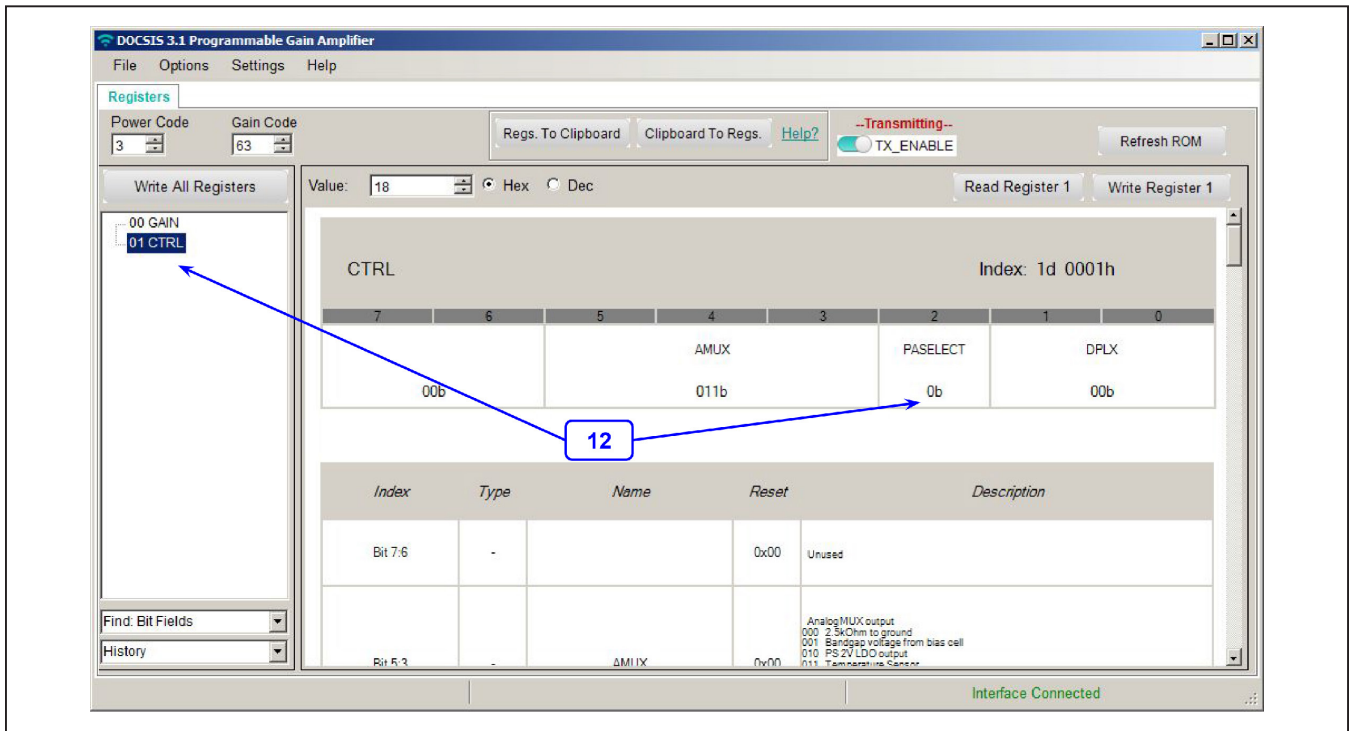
DOCSIS 3.1 Programmable Gain Amplifier

File Options Settings Help

Registers

Power Code 3
Gain Code 63

Regs. To Clipboard | Clipboard To Regs. | Help?

--Transmitting--
TX_ENABLE

Refresh ROM

Write All Registers

00 GAIN
01 CTRL

Value: 18 Hex Dec

Read Register 1 | Write Register 1

CTRL Index: 1d 0001h

| 7 | 6 | 5 | 4 | 3 | 2 | 1 | 0 |
|---|---|---|---|---|---|---|---|
| | | AMUX | | | PASELECT | DPLX | |
| 00b | | 011b | | | 0b | 00b | |

12

| Index | Type | Name | Reset | Description |
|---|---|---|---|---|
| Bit 7:6 | - | | 0x00 | Unused |
| Bit 5:3 | - | AMUX | 0x00 | Analog MUX output 000 2.5kOhm to ground 001 Bandgap voltage from bias cell 010 PS 2V LDO output 011 Temperature Sensor |

Find: Bit Fields
History

Interface Connected